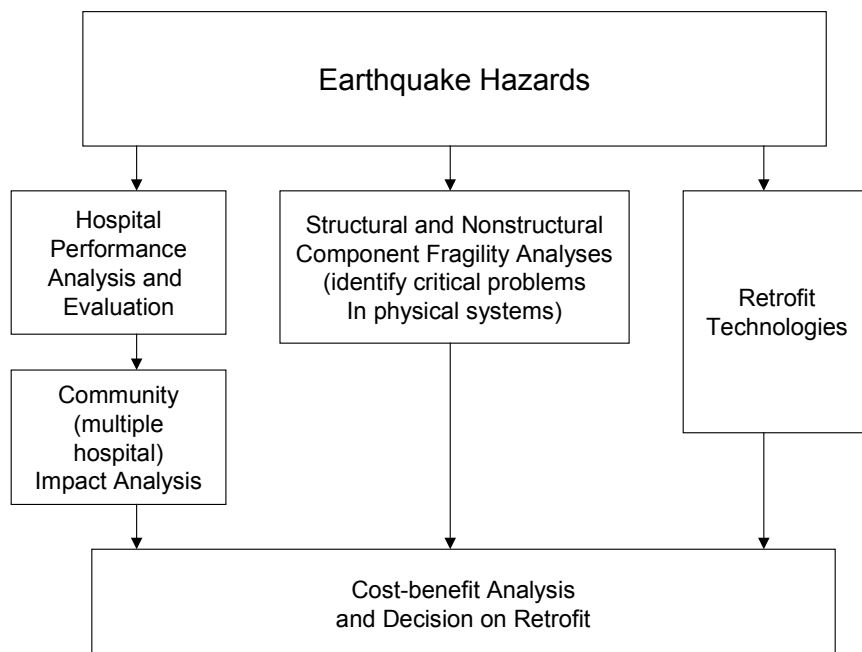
Earthquake Hazards

Hospital Performance Analysis and Evaluation

Structural and Nonstructural Component Fragility Analyses (identify critical problems In physical systems)

Retrofit Technologies

Community (multiple hospital) Impact Analysis

Cost-benefit Analysis and Decision on Retrofit